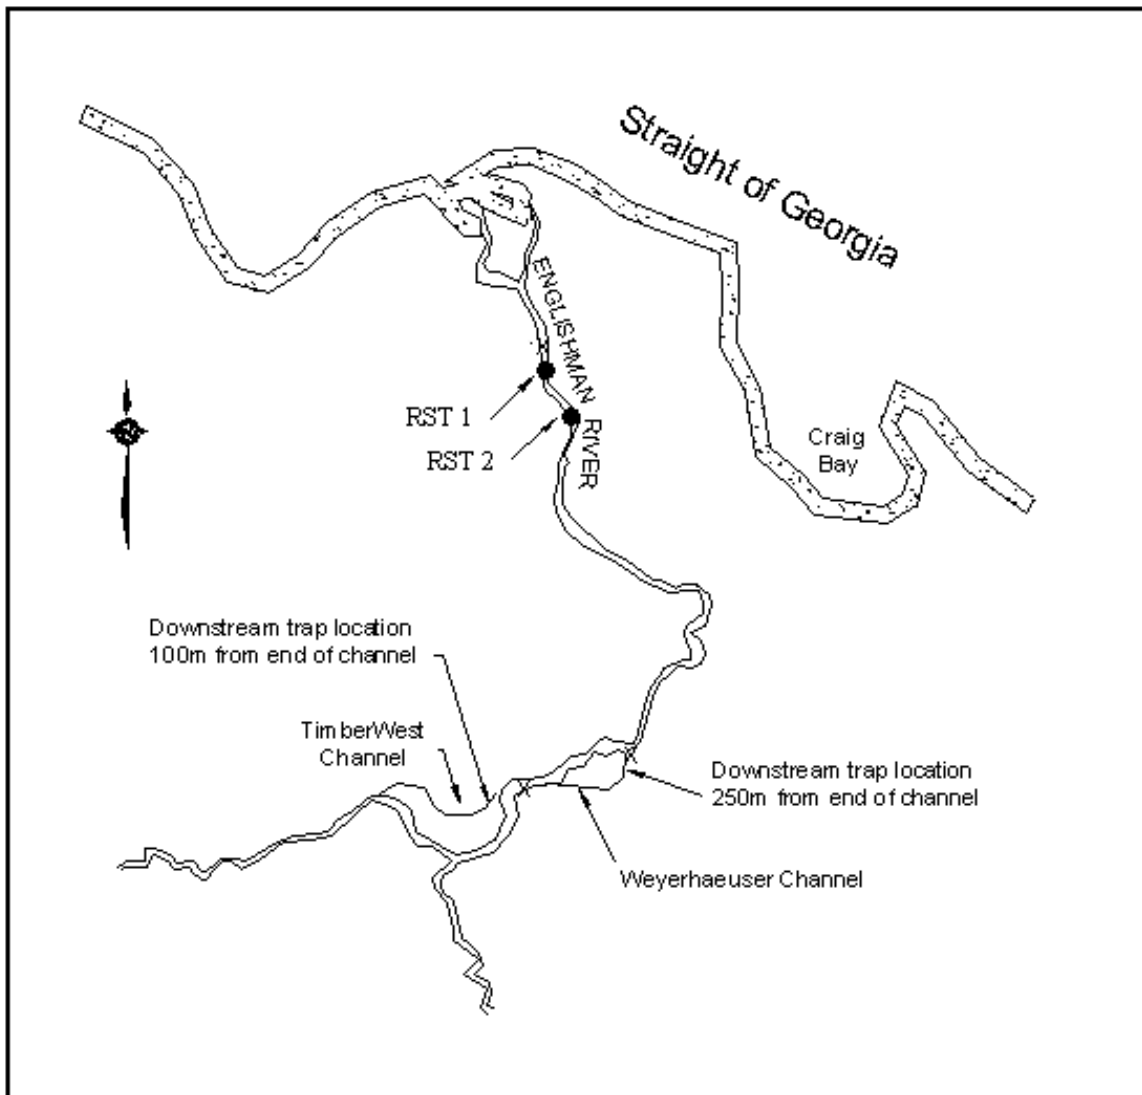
Straight of Georgia

ENGLISHMAN RIVER

RST 1

RST 2

Craig Bay

Downstream trap location 100m from end of channel

TimberWest Channel

Downstream trap location 250m from end of channel

Weyerhaeuser Channel